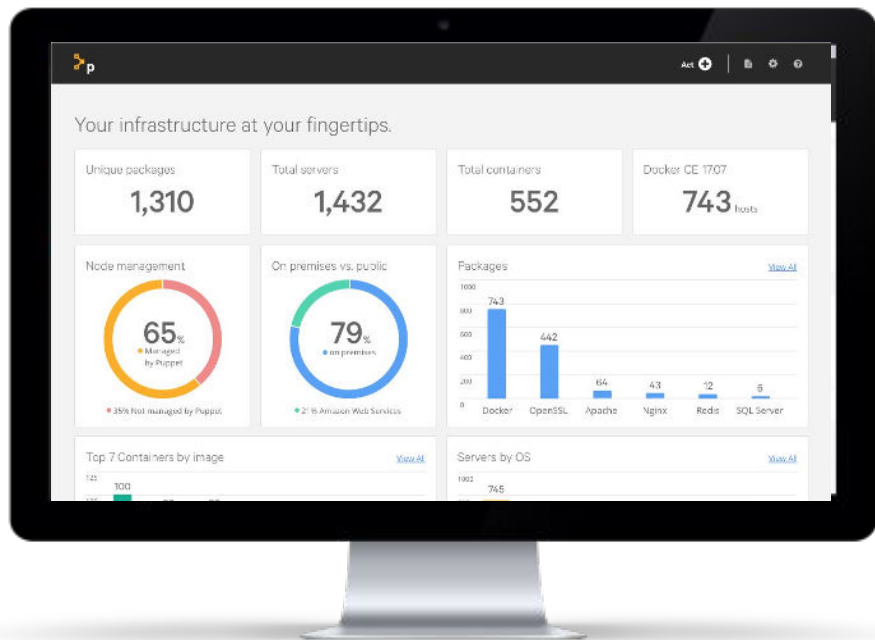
p

Act

Your infrastructure at your fingertips.

Unique packages
1,310

Total servers
1,432

Total containers
552

Docker CE 17.07
743 hosts

Node management
65%
Managed by Puppet
35% Not managed by Puppet

On premises vs. public
79%
on premises
21% Amazon Web Services

Packages
View All
1000
800
600
400
200
0
743
442
64
43
12
6
Docker
OpenSSL
Apache
Nginx
Redis
SQL Server

Top 7 Containers by image
View All
125
100

Servers by OS
View All
1000
745